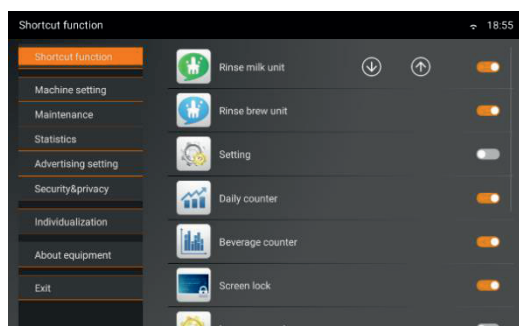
Shortcut function
18:55

Shortcut function
Machine setting
Maintenance
Statistics
Advertising setting
Security&privacy
Individualization
About equipment
Exit

Rinse milk unit
Rinse brew unit
Setting
Daily counter
Beverage counter
Screen lock
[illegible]